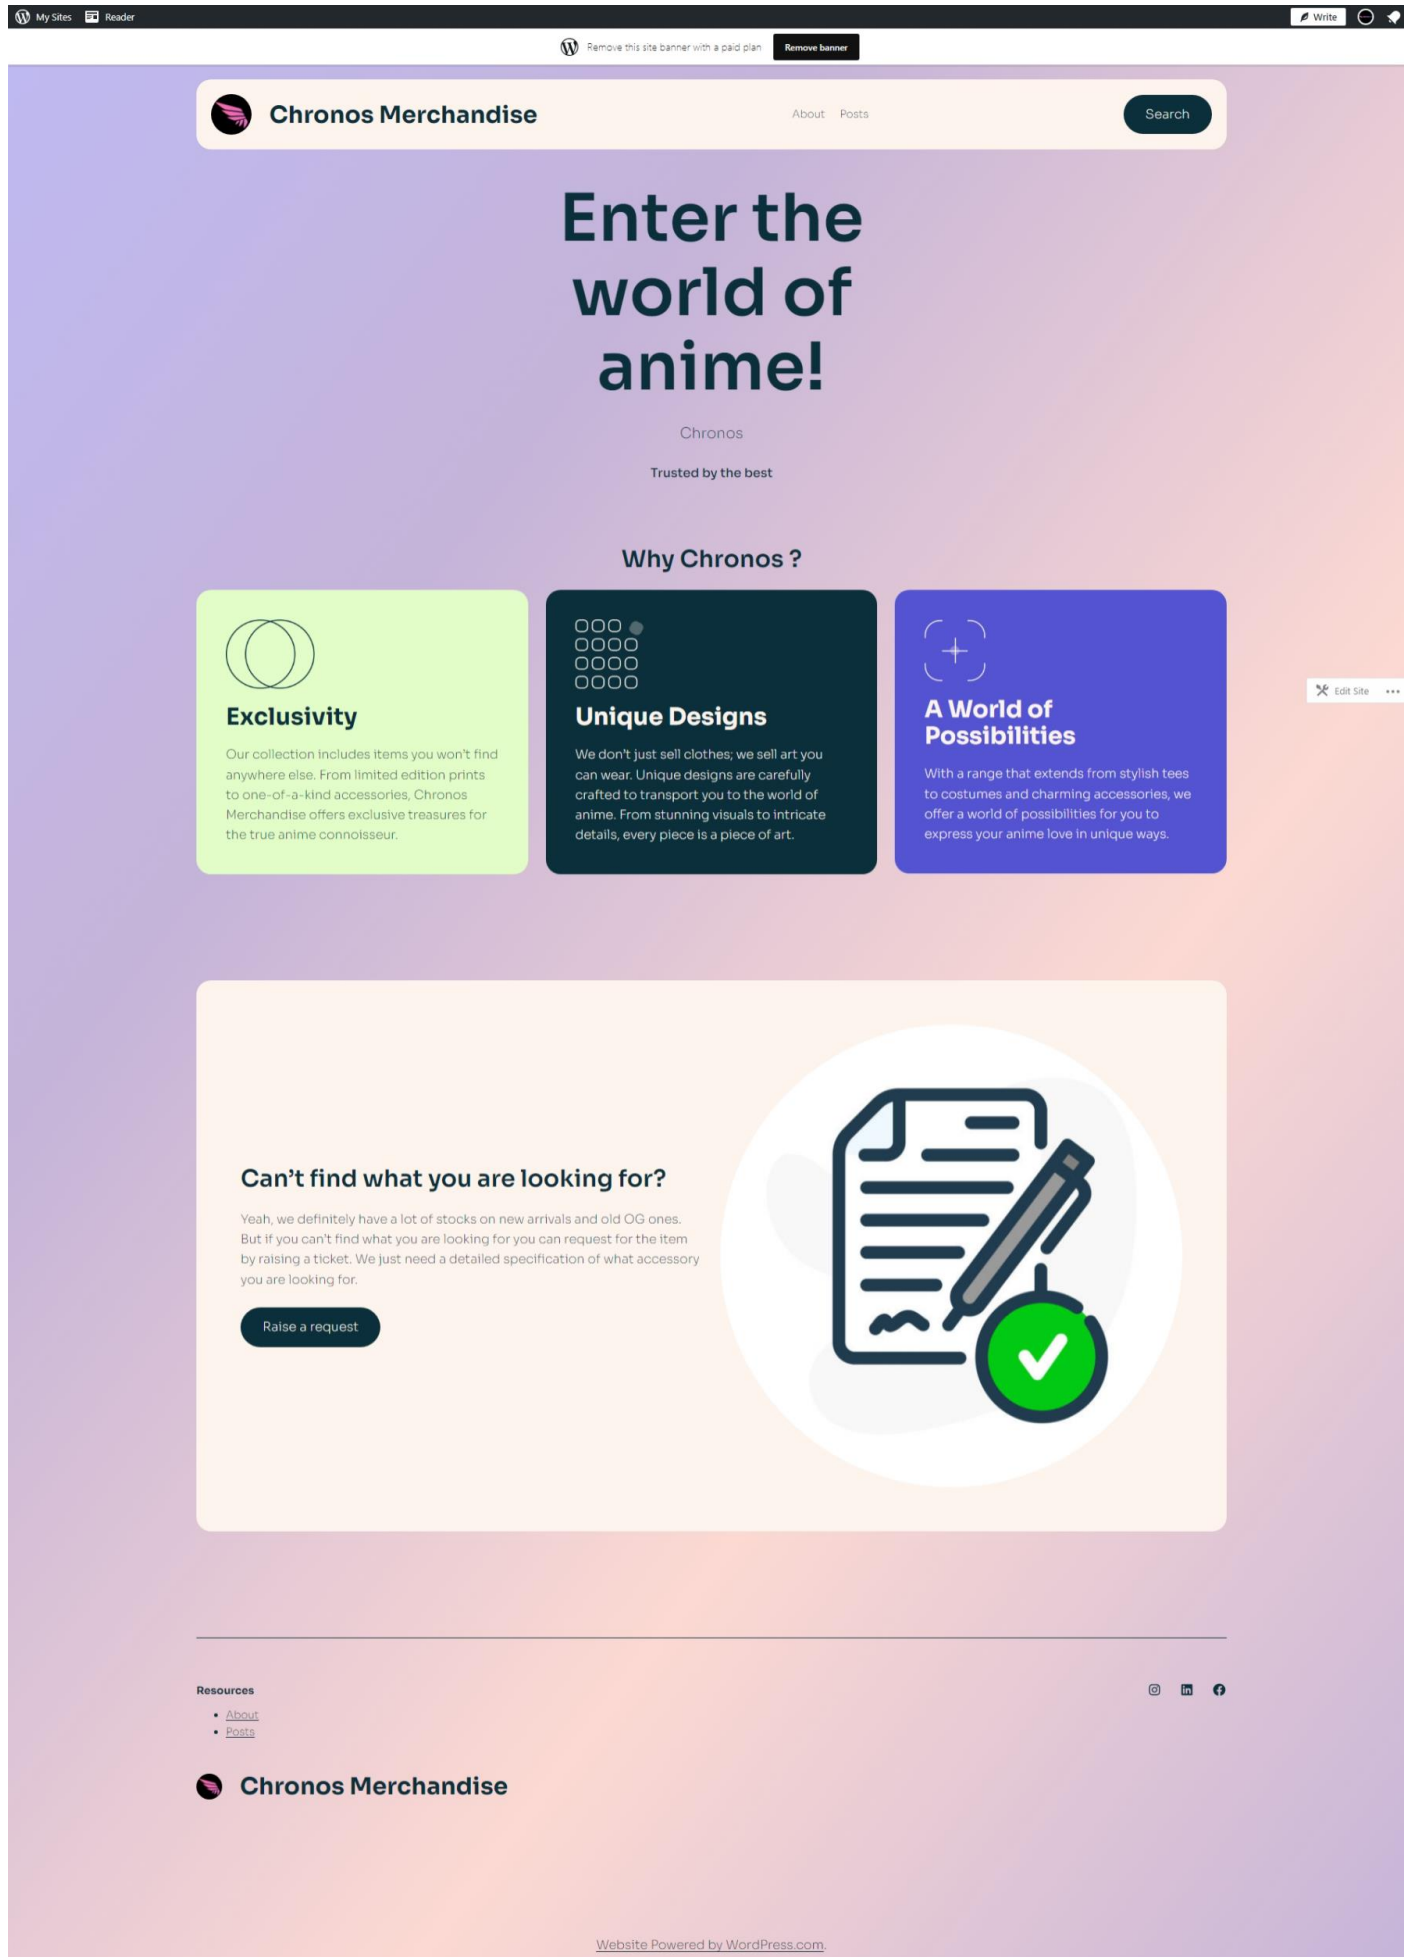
My Sites Reader

Write

Remove this site banner with a paid plan Remove banner

Chronos Merchandise

About Posts

Search

Enter the world of anime!

Chronos

Trusted by the best

Why Chronos ?

Exclusivity

Our collection includes items you won't find anywhere else. From limited edition prints to one-of-a-kind accessories, Chronos Merchandise offers exclusive treasures for the true anime connoisseur.

Unique Designs

We don't just sell clothes; we sell art you can wear. Unique designs are carefully crafted to transport you to the world of anime. From stunning visuals to intricate details, every piece is a piece of art.

A World of Possibilities

With a range that extends from stylish tees to costumes and charming accessories, we offer a world of possibilities for you to express your anime love in unique ways.

Edit Site

Can't find what you are looking for?

Yeah, we definitely have a lot of stocks on new arrivals and old OG ones. But if you can't find what you are looking for you can request for the item by raising a ticket. We just need a detailed specification of what accessory you are looking for.

Raise a request

Resources

- About
- Posts

Chronos Merchandise

Website Powered by WordPress.com.